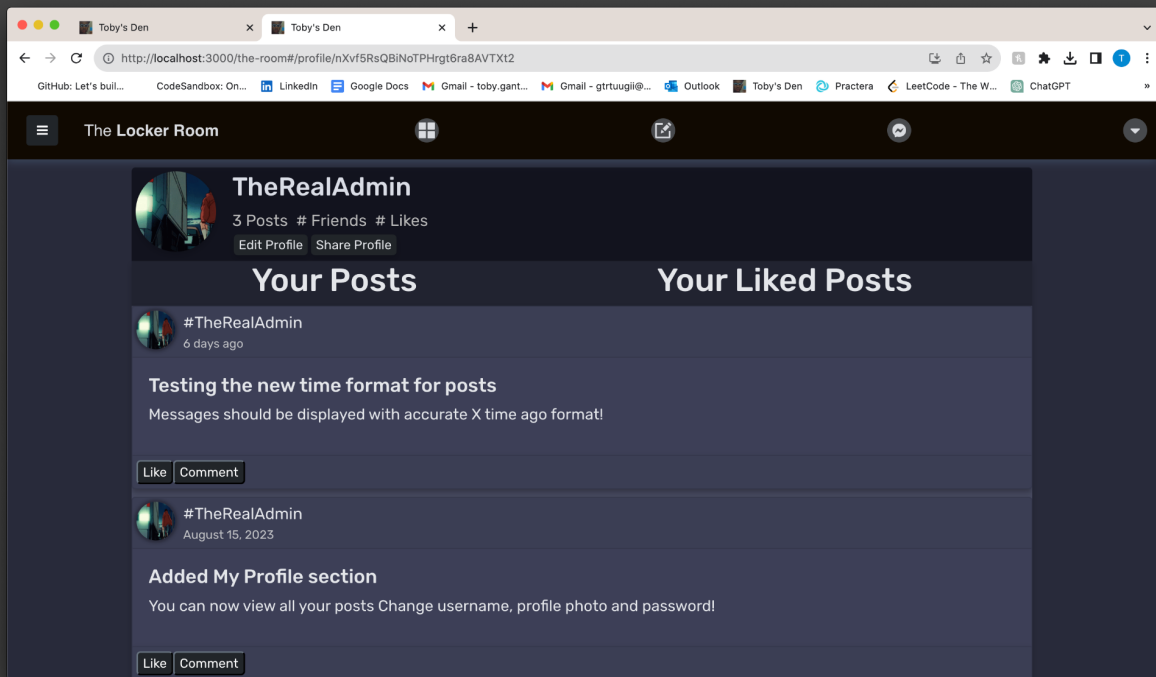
Toby's Den
Toby's Den
http://localhost:3000/the-room#/profile/nXvf5RsQBiNoTPHrgt6ra8AVTXt2
GitHub: Let's buil... CodeSandbox: On... LinkedIn Google Docs Gmail - toby.gant... Gmail - gtrtuugii@... Outlook Toby's Den Practera LeetCode - The W... ChatGPT

The Locker Room

TheRealAdmin
3 Posts # Friends # Likes
Edit Profile Share Profile

Your Posts
Your Liked Posts

#TheRealAdmin
6 days ago

Testing the new time format for posts
Messages should be displayed with accurate X time ago format!

Like Comment

#TheRealAdmin
August 15, 2023

Added My Profile section
You can now view all your posts Change username, profile photo and password!

Like Comment